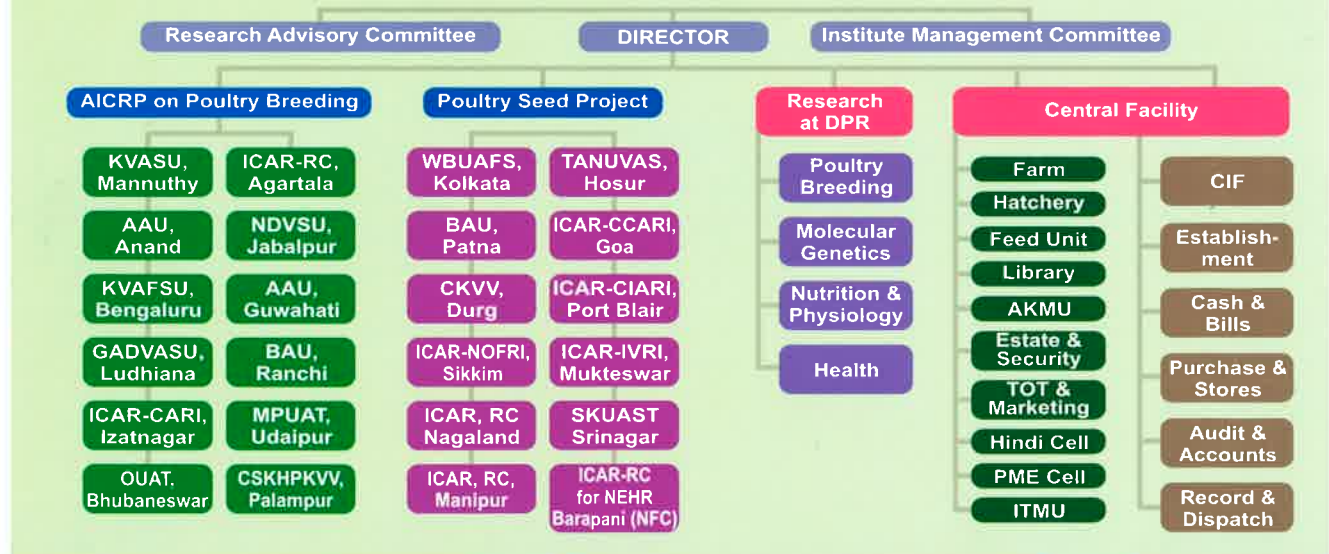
Research Advisory Committee

DIRECTOR

Institute Management Committee

AICRP on Poultry Breeding

KVASU, Mannuthy

ICAR-RC, Agartala

AAU, Anand

NDVSU, Jabalpur

KVAFSU, Bengaluru

AAU, Guwahati

GADVASU, Ludhiana

BAU, Ranchi

ICAR-CARI, Izatnagar

MPUAT, Udaipur

OUAT, Bhubaneswar

CSKHPKVV, Palampur

Poultry Seed Project

WBUAFS, Kolkata

TANUVAS, Hosur

BAU, Patna

ICAR-CCARI, Goa

CKVV, Durg

ICAR-CIARI, Port Blair

ICAR-NOFRI, Sikkim

ICAR-IVRI, Mukteswar

ICAR, RC Nagaland

SKUAST Srinagar

ICAR, RC, Manipur

ICAR-RC for NEHR Barapani (NFC)

Research at DPR

Poultry Breeding

Molecular Genetics

Nutrition & Physiology

Health

Central Facility

Farm

Hatchery

Feed Unit

Library

AKMU

Estate & Security

TOT & Marketing

Hindi Cell

PME Cell

ITMU

CIF

Establishment

Cash & Bills

Purchase & Stores

Audit & Accounts

Record & Dispatch